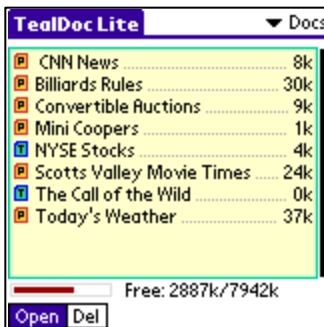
TealDoc Lite ▼ Docs

P CNN News ........ 8k
P Billiards Rules ........ 30k
P Convertible Auctions ........ 9k
P Mini Coopers ........ 1k
T NYSE Stocks ........ 4k
P Scotts Valley Movie Times ........ 24k
T The Call of the Wild ........ 0k
P Today's Weather ........ 37k

Free: 2887k/7942k

Open Del